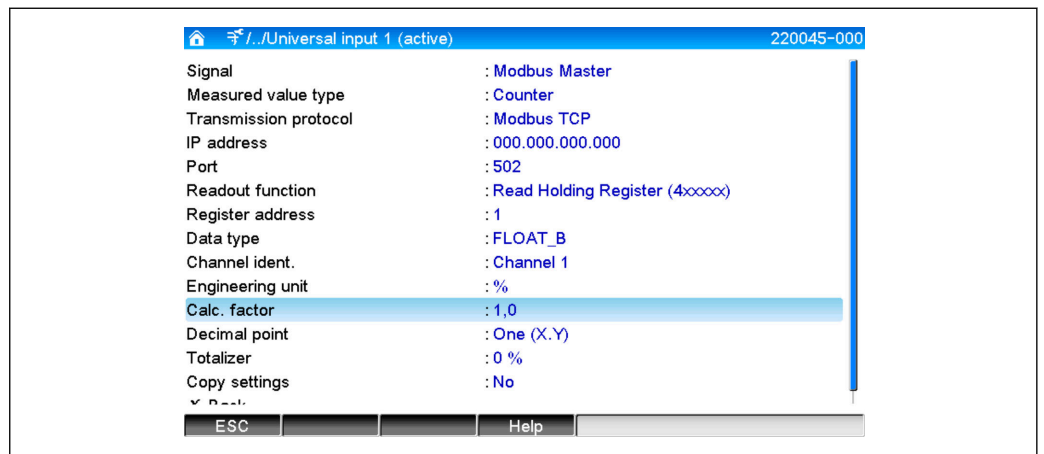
/../Universal input 1 (active) 220045-000

| | |
|---|---|
| Signal | : Modbus Master |
| Measured value type | : Counter |
| Transmission protocol | : Modbus TCP |
| IP address | : 000.000.000.000 |
| Port | : 502 |
| Readout function | : Read Holding Register (4xxxxx) |
| Register address | : 1 |
| Data type | : FLOAT_B |
| Channel ident. | : Channel 1 |
| Engineering unit | : % |
| Calc. factor | : 1,0 |
| Decimal point | : One (X.Y) |
| Totalizer | : 0 % |
| Copy settings | : No |

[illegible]

ESC Help